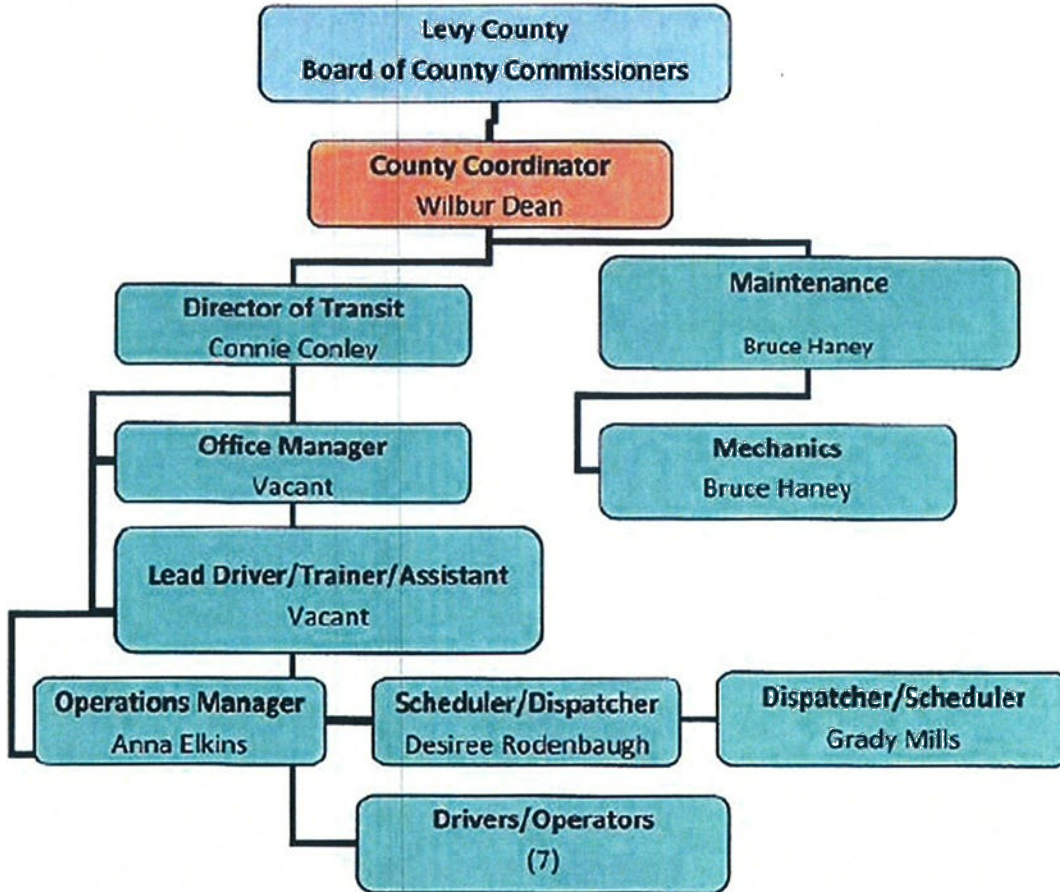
Levy County
Board of County Commissioners

County Coordinator
Wilbur Dean

Director of Transit
Connie Conley

Maintenance
Bruce Haney

Office Manager
Vacant

Mechanics
Bruce Haney

Lead Driver/Trainer/Assistant
Vacant

Operations Manager
Anna Elkins

Scheduler/Dispatcher
Desiree Rodenbaugh

Dispatcher/Scheduler
Grady Mills

Drivers/Operators
(7)